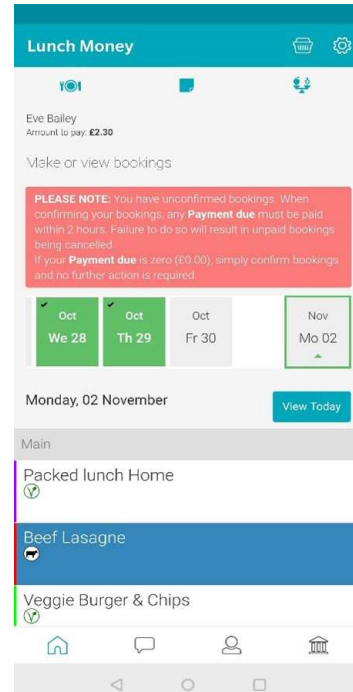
Lunch Money

Eve Bailey
Amount to pay: £2.30

Make or view bookings

PLEASE NOTE: You have unconfirmed bookings. When confirming your bookings, any Payment due must be paid within 2 hours. Failure to do so will result in unpaid bookings being cancelled.
If your Payment due is zero (£0.00), simply confirm bookings and no further action is required.

| Oct We 28 | Oct Th 29 | Oct Fr 30 | Nov Mo 02 |
|---|---|---|---|

Monday, 02 November

View Today

Main

Packed lunch Home

Beef Lasagne

Veggie Burger & Chips